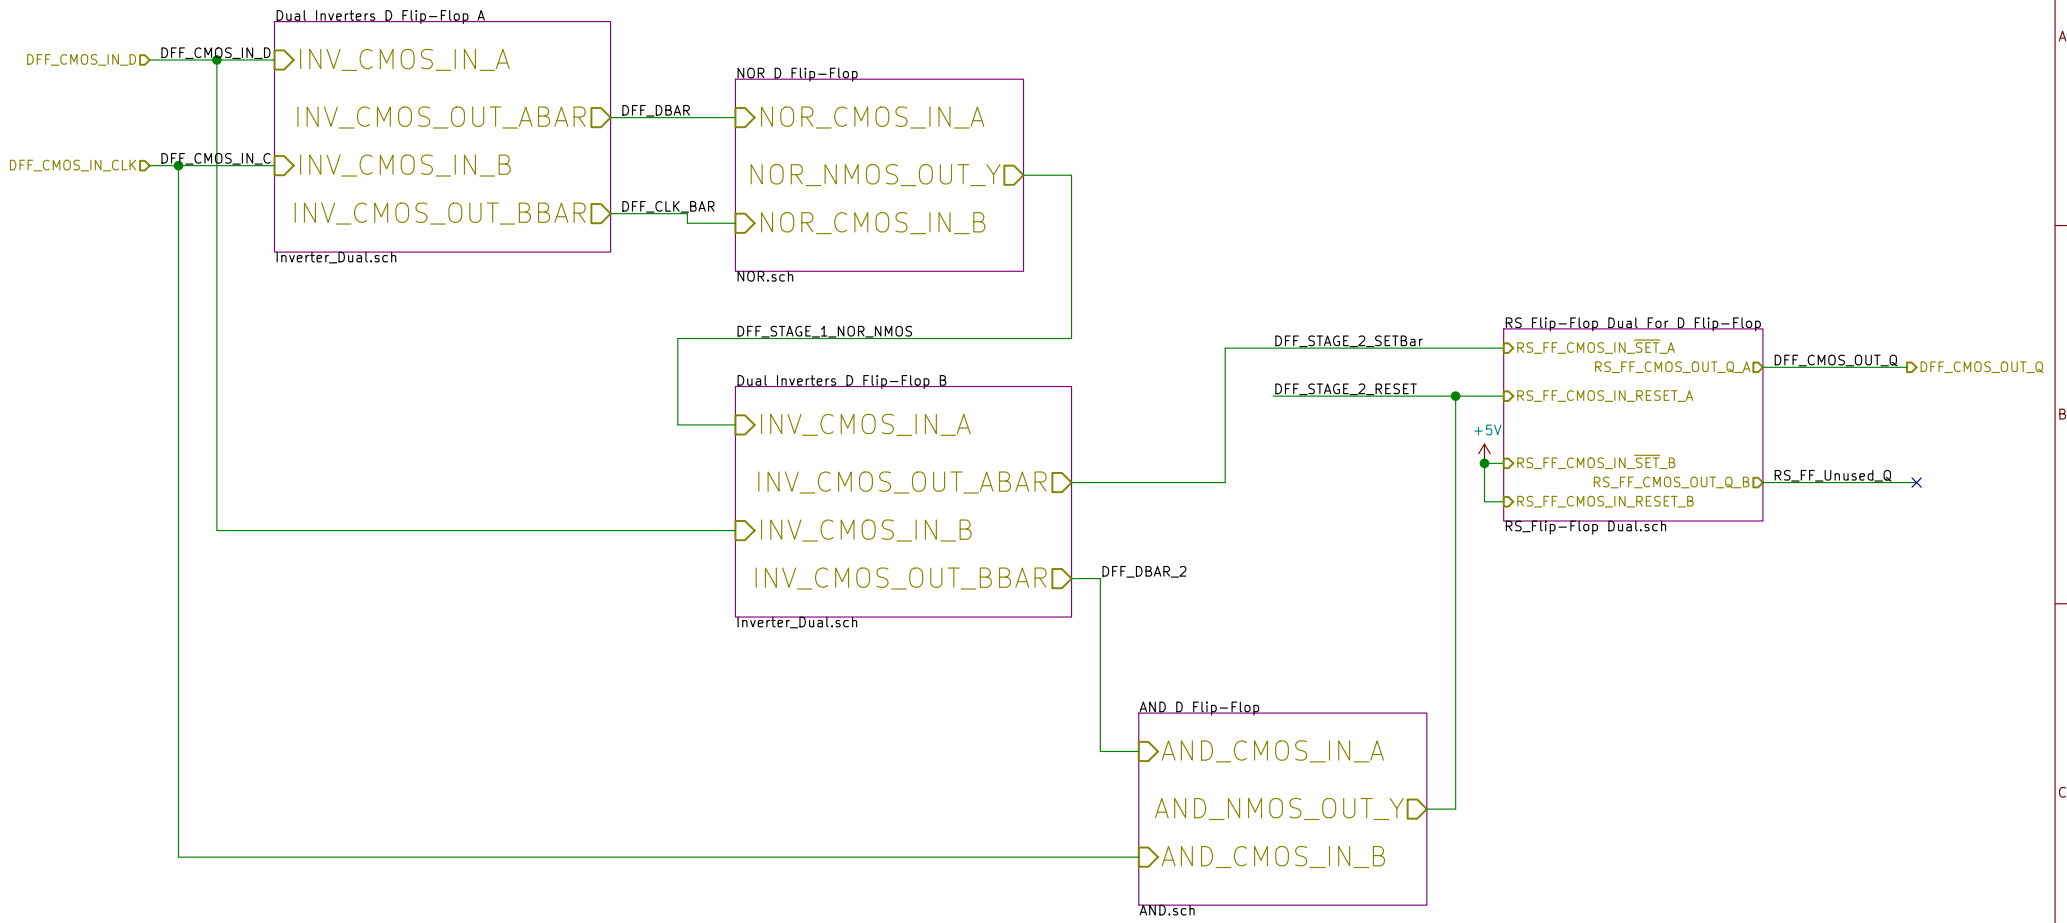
Dual Inverters D Flip-Flop A

DFF_CMOS_IN_D
DFF_CMOS_IN_D
INV_CMOS_IN_A
INV_CMOS_OUT_ABAR
DFF_DBAR
DFF_CMOS_IN_CLK
DFF_CMOS_IN_C
INV_CMOS_IN_B
INV_CMOS_OUT_BBAR
DFF_CLK_BAR
Inverter_Dual.sch

NOR D Flip-Flop
NOR_CMOS_IN_A
NOR_NMOS_OUT_Y
NOR_CMOS_IN_B
NOR.sch

DFF_STAGE_1_NOR_NMOS

Dual Inverters D Flip-Flop B
INV_CMOS_IN_A
INV_CMOS_OUT_ABAR
INV_CMOS_IN_B
INV_CMOS_OUT_BBAR
DFF_DBAR_2
Inverter_Dual.sch

DFF_STAGE_2_SETBar
DFF_STAGE_2_RESET
+5V

RS Flip-Flop Dual For D Flip-Flop
RS_FF_CMOS_IN_$\overline{SET}$_A
RS_FF_CMOS_OUT_Q_A
DFF_CMOS_OUT_Q
DFF_CMOS_OUT_Q
RS_FF_CMOS_IN_RESET_A
RS_FF_CMOS_IN_$\overline{SET}$_B
RS_FF_CMOS_OUT_Q_B
RS_FF_Unused_Q
RS_FF_CMOS_IN_RESET_B
RS_Flip-Flop Dual.sch

AND D Flip-Flop
AND_CMOS_IN_A
AND_NMOS_OUT_Y
AND_CMOS_IN_B
AND.sch

A
B
C